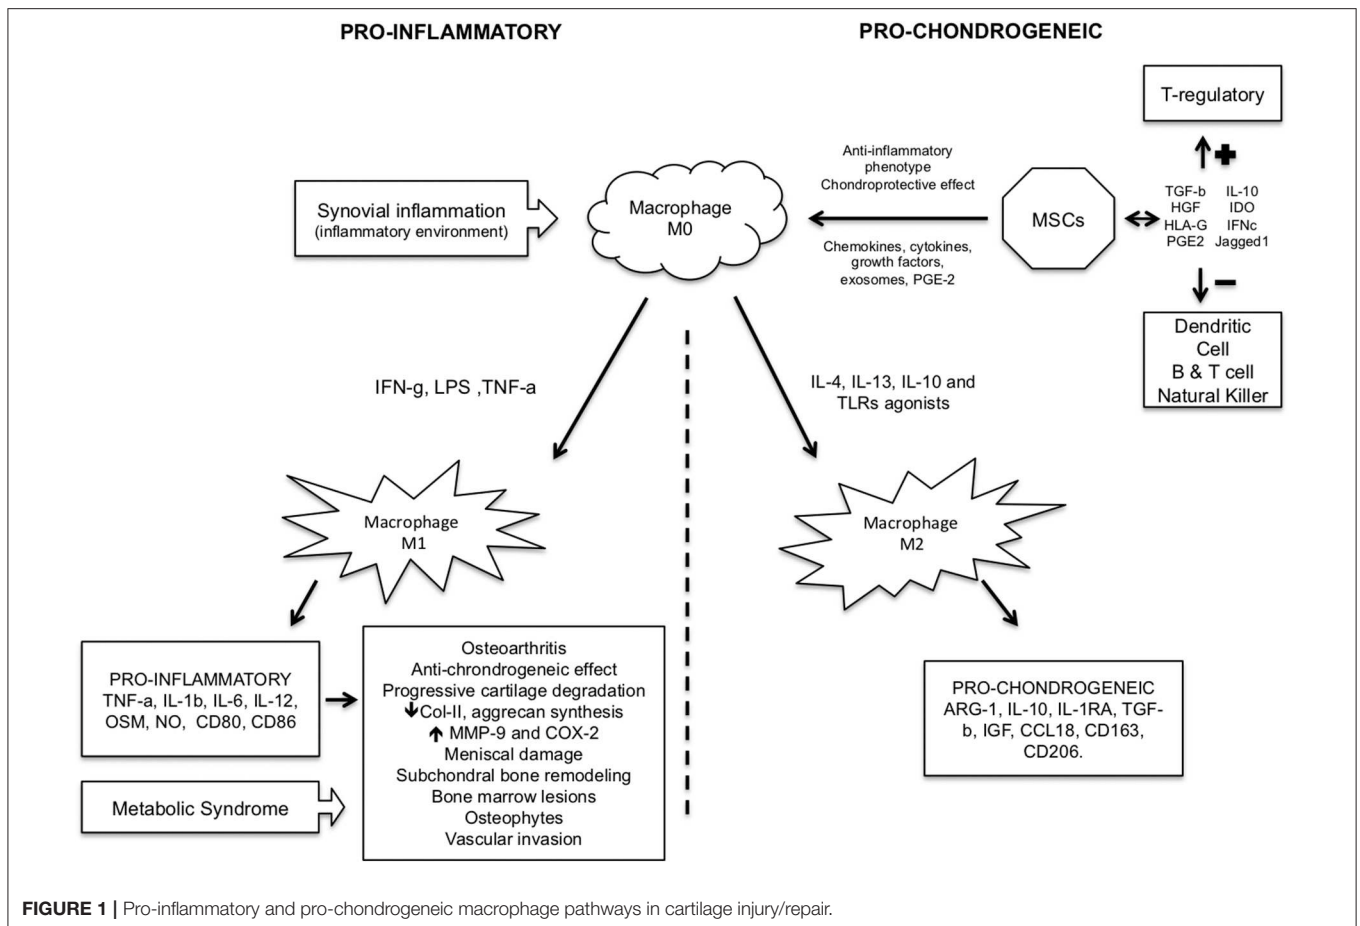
PRO-INFLAMMATORY

PRO-CHONDROGENEIC

T-regulatory

Anti-inflammatory phenotype Chondroprotective effect

Synovial inflammation (inflammatory environment)

Macrophage M0

MSCs

TGF-b IL-10
HGF IDO
HLA-G IFNc
PGE2 Jagged1

Chemokines, cytokines, growth factors, exosomes, PGE-2

Dendritic Cell B & T cell Natural Killer

IFN-g, LPS ,TNF-a

IL-4, IL-13, IL-10 and TLRs agonists

Macrophage M1

Macrophage M2

PRO-INFLAMMATORY TNF-a, IL-1b, IL-6, IL-12, OSM, NO, CD80, CD86

Osteoarthritis
Anti-chrondrogeneic effect
Progressive cartilage degradation
↓Col-II, aggrecan synthesis
↑ MMP-9 and COX-2
Meniscal damage
Subchondral bone remodeling
Bone marrow lesions
Osteophytes
Vascular invasion

PRO-CHONDROGENEIC ARG-1, IL-10, IL-1RA, TGF-b, IGF, CCL18, CD163, CD206.

Metabolic Syndrome

FIGURE 1 | Pro-inflammatory and pro-chondrogeneic macrophage pathways in cartilage injury/repair.